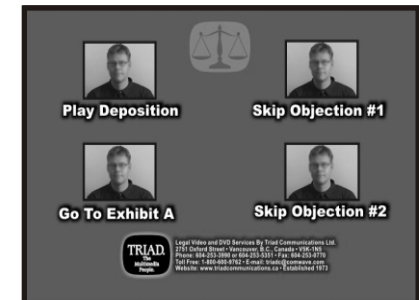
Play Deposition

Skip Objection #1

Go To Exhibit A

Skip Objection #2

TRIAD. The Multimedia People.

Legal Video and DVD Services By Triad Communications Ltd.
2751 Oxford Street • Vancouver, B.C., Canada • V5K-1N5
Phone: 604-253-3990 or 604-253-5351 • Fax: 604-253-0770
Toll Free: 1-800-600-9762 • E-mail: triadc@axionet.com
Website: www.triadcommunications.ca • Established 1973